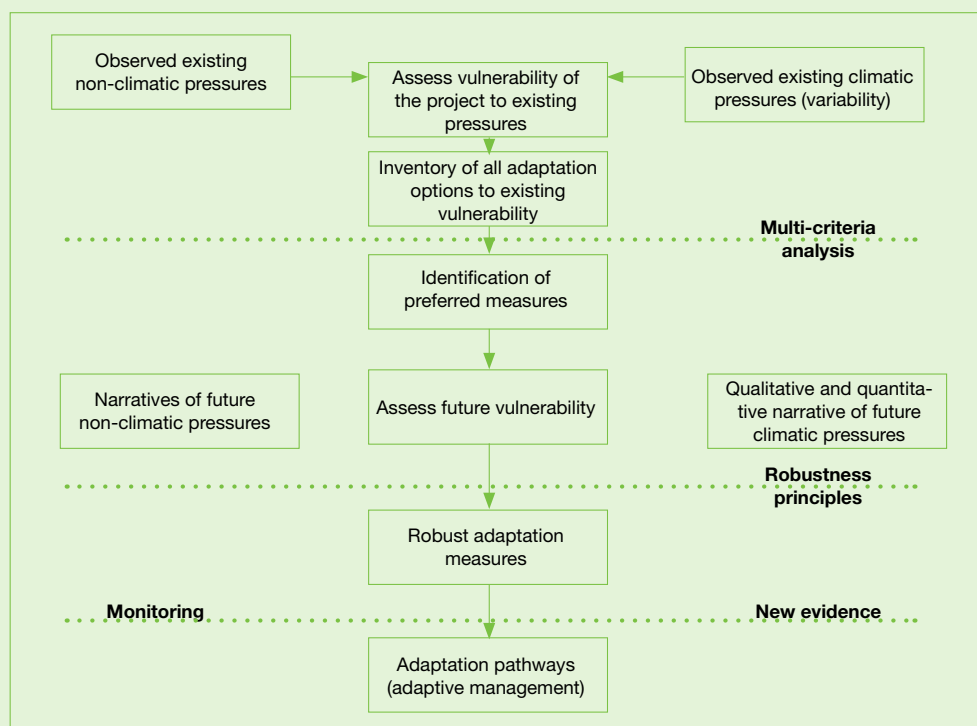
Observed existing non-climatic pressures

Assess vulnerability of the project to existing pressures

Observed existing climatic pressures (variability)

Inventory of all adaptation options to existing vulnerability

Multi-criteria analysis

Identification of preferred measures

Narratives of future non-climatic pressures

Assess future vulnerability

Qualitative and quantitative narrative of future climatic pressures

Robustness principles

Robust adaptation measures

Monitoring

New evidence

Adaptation pathways (adaptive management)